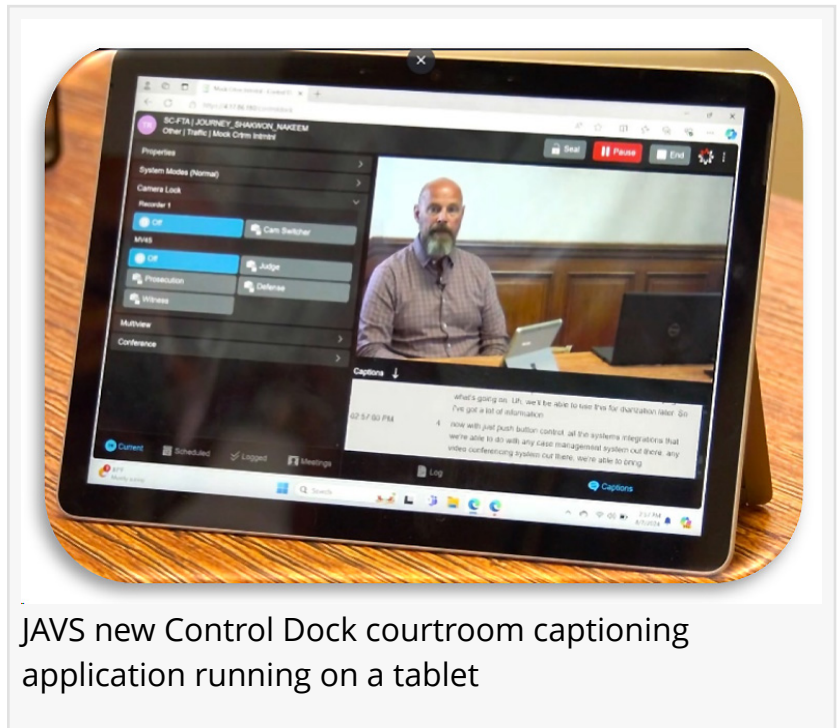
SC-FTA | JOURNEY_SHAKWON_NAKEEM
Other | Traffic | Mock Crim Intrmt

Seal
Pause
End

Properties
System Modes (Normal)
Camera Lock
Recorder 1
Off
Cam Switcher
MVKS
Off
Judge
Prosecution
Defense
Witness
Multiview
Conference

Captions

what's going on. Uh, we'll be able to use this for diarization later. So I've got a list of information

02:57:50 PM 4 now with just push button control, all the systems integrations that we're able to do with any case management system out there, any video conferencing system out there, we're able to bring

Current
Scheduled
Logged
Meetings
Log
Captions

Search

JAVS new Control Dock courtroom captioning application running on a tablet